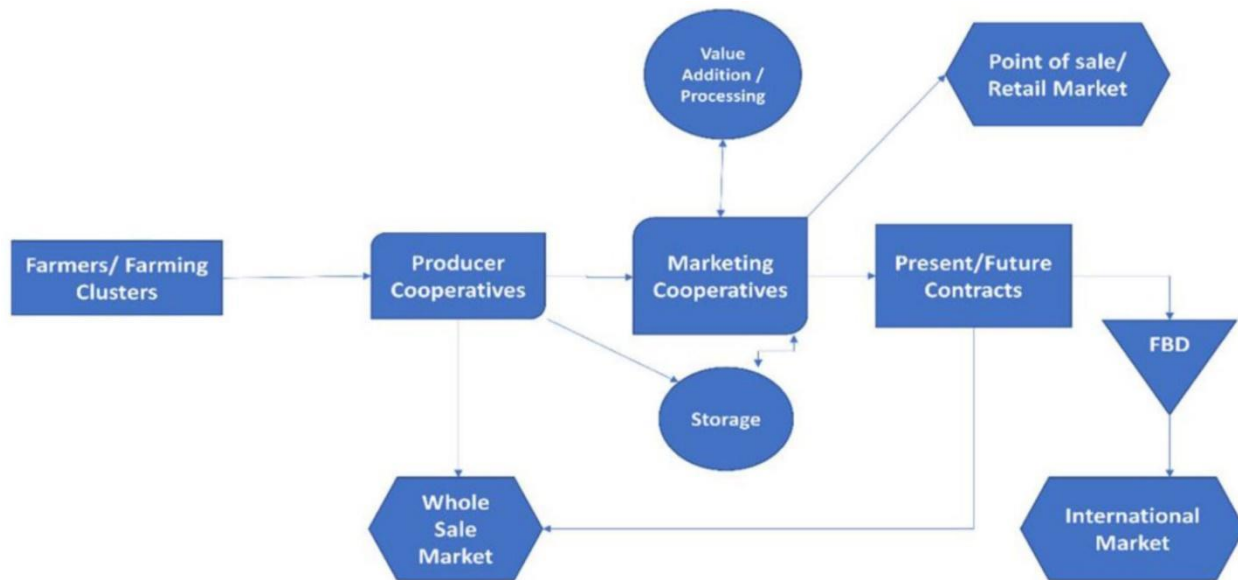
Value Addition / Processing

Point of sale/ Retail Market

Farmers/ Farming Clusters

Producer Cooperatives

Marketing Cooperatives

Present/Future Contracts

FBD

Storage

Whole Sale Market

International Market